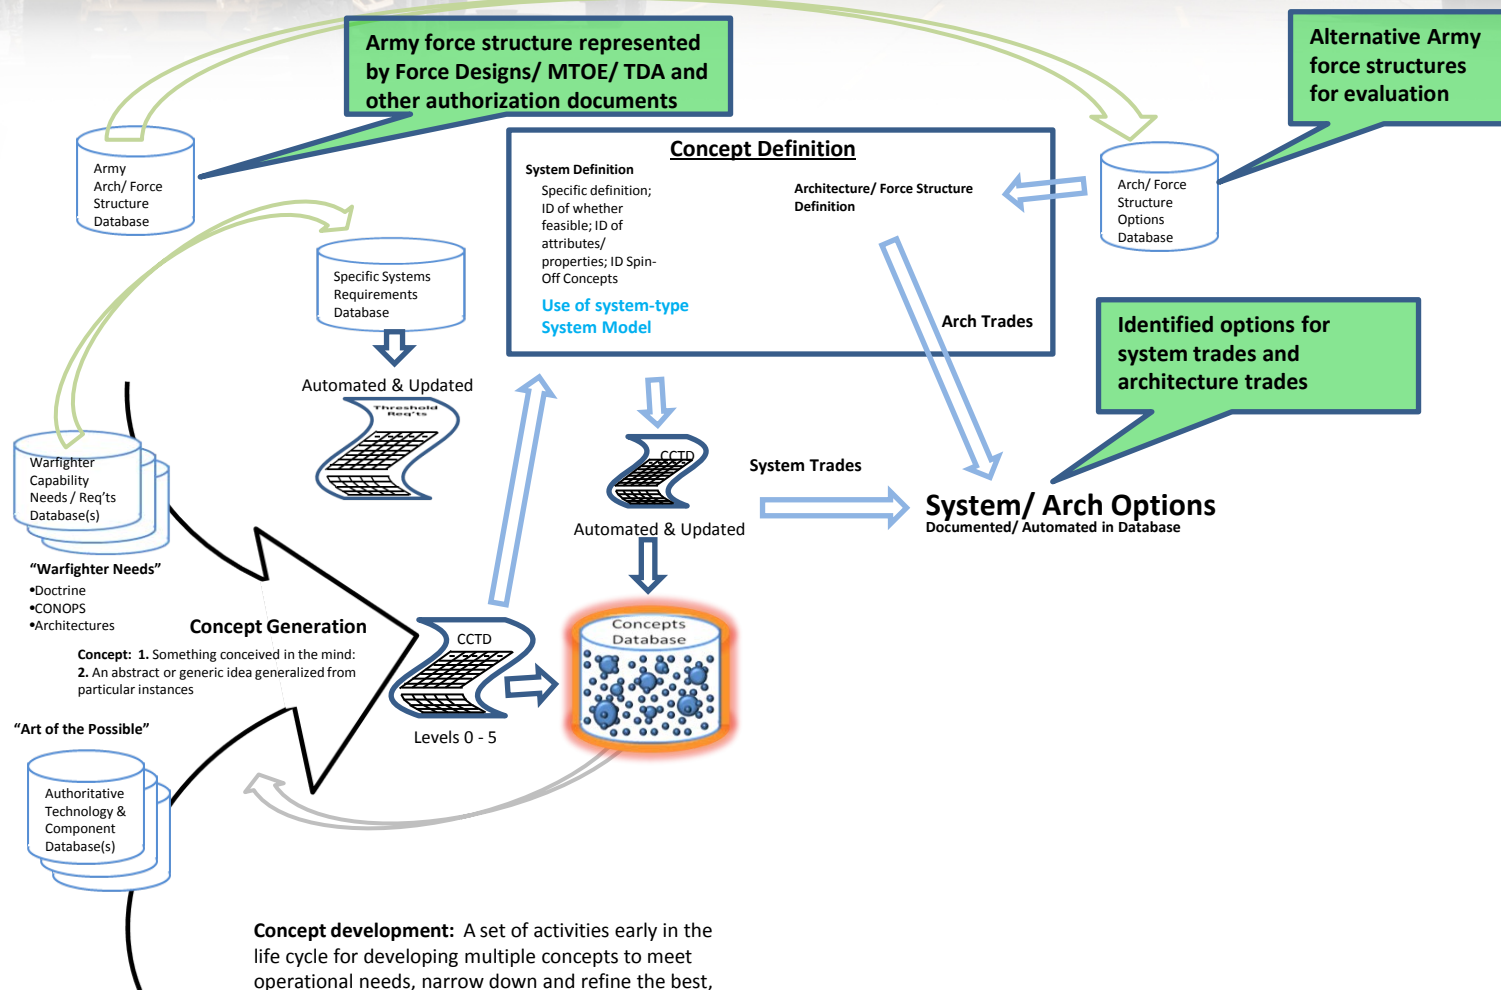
Army force structure represented by Force Designs/ MTOE/ TDA and other authorization documents

Alternative Army force structures for evaluation

Army Arch/ Force Structure Database

Concept Definition

System Definition

Specific definition; ID of whether feasible; ID of attributes/ properties; ID Spin-Off Concepts

Use of system-type System Model

Architecture/ Force Structure Definition

Arch Trades

Arch/ Force Structure Options Database

Specific Systems Requirements Database

Automated & Updated

Threshold Req'ts

Identified options for system trades and architecture trades

Warfighter Capability Needs / Req'ts Database(s)

CCTD

System Trades

Automated & Updated

System/ Arch Options
Documented/ Automated in Database

"Warfighter Needs"
•Doctrine
•CONOPS
•Architectures

Concept Generation

Concept: 1. Something conceived in the mind:
2. An abstract or generic idea generalized from particular instances

CCTD

Levels 0 - 5

Concepts Database

"Art of the Possible"

Authoritative Technology & Component Database(s)

Concept development: A set of activities early in the life cycle for developing multiple concepts to meet operational needs, narrow down and refine the best,